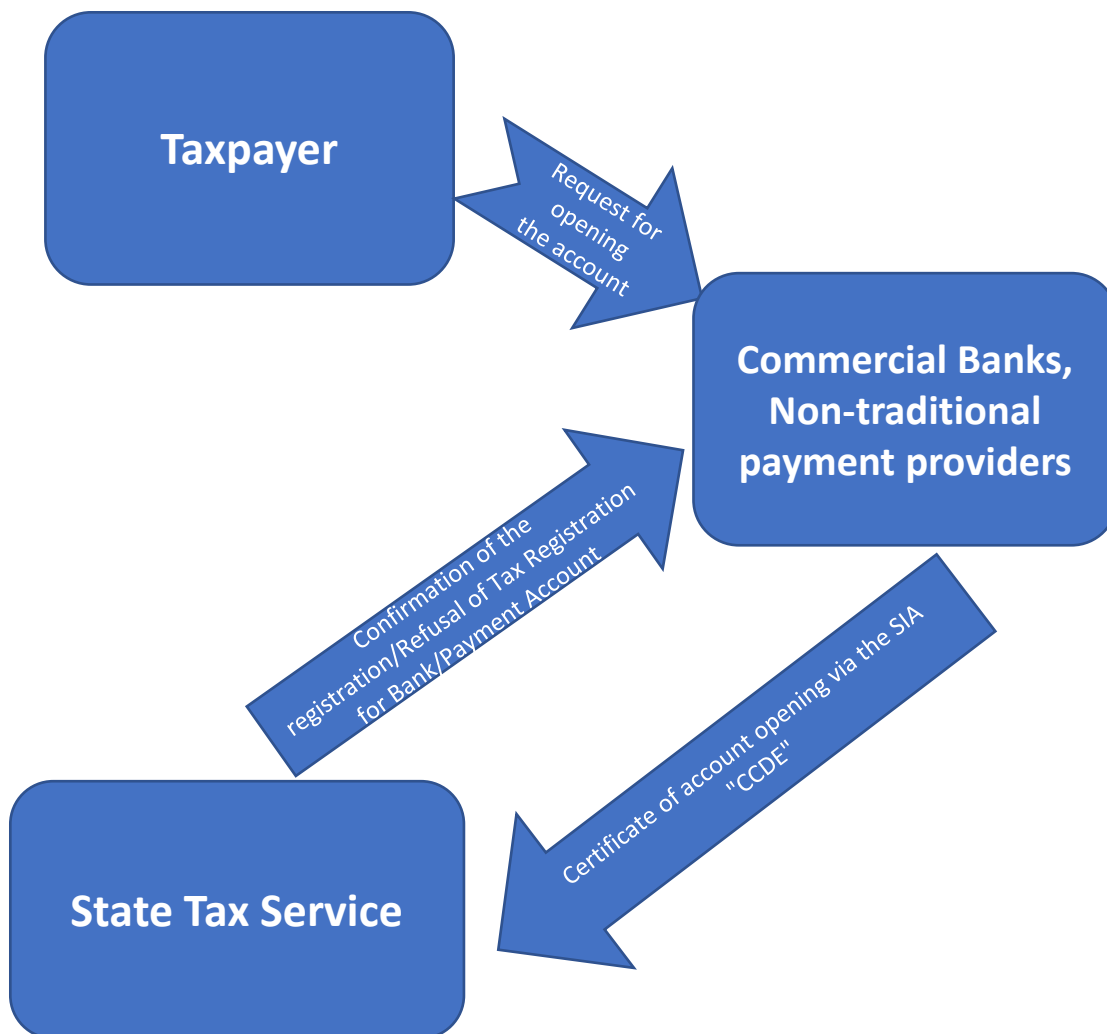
Taxpayer

Request for opening the account

Commercial Banks, Non-traditional payment providers

Confirmation of the registration/Refusal of Tax Registration for Bank/Payment Account

Certificate of account opening via the SIA "CCDE"

State Tax Service